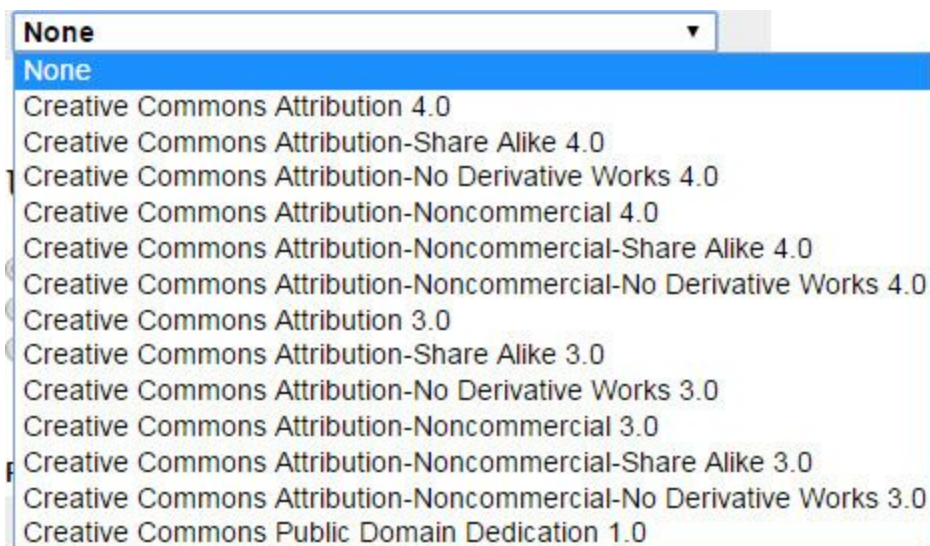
None ▼
None
Creative Commons Attribution 4.0
Creative Commons Attribution-Share Alike 4.0
Creative Commons Attribution-No Derivative Works 4.0
Creative Commons Attribution-Noncommercial 4.0
Creative Commons Attribution-Noncommercial-Share Alike 4.0
Creative Commons Attribution-Noncommercial-No Derivative Works 4.0
Creative Commons Attribution 3.0
Creative Commons Attribution-Share Alike 3.0
Creative Commons Attribution-No Derivative Works 3.0
Creative Commons Attribution-Noncommercial 3.0
Creative Commons Attribution-Noncommercial-Share Alike 3.0
Creative Commons Attribution-Noncommercial-No Derivative Works 3.0
Creative Commons Public Domain Dedication 1.0